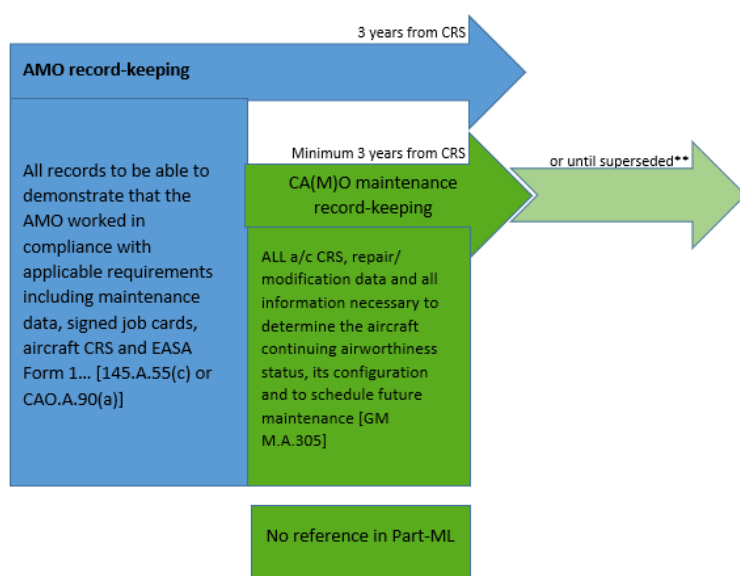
3 years from CRS

AMO record-keeping

All records to be able to demonstrate that the AMO worked in compliance with applicable requirements including maintenance data, signed job cards, aircraft CRS and EASA Form 1… [145.A.55(c) or CAO.A.90(a)]

Minimum 3 years from CRS

CA(M)O maintenance record-keeping

or until superseded**

ALL a/c CRS, repair/ modification data and all information necessary to determine the aircraft continuing airworthiness status, its configuration and to schedule future maintenance [GM M.A.305]

No reference in Part-ML